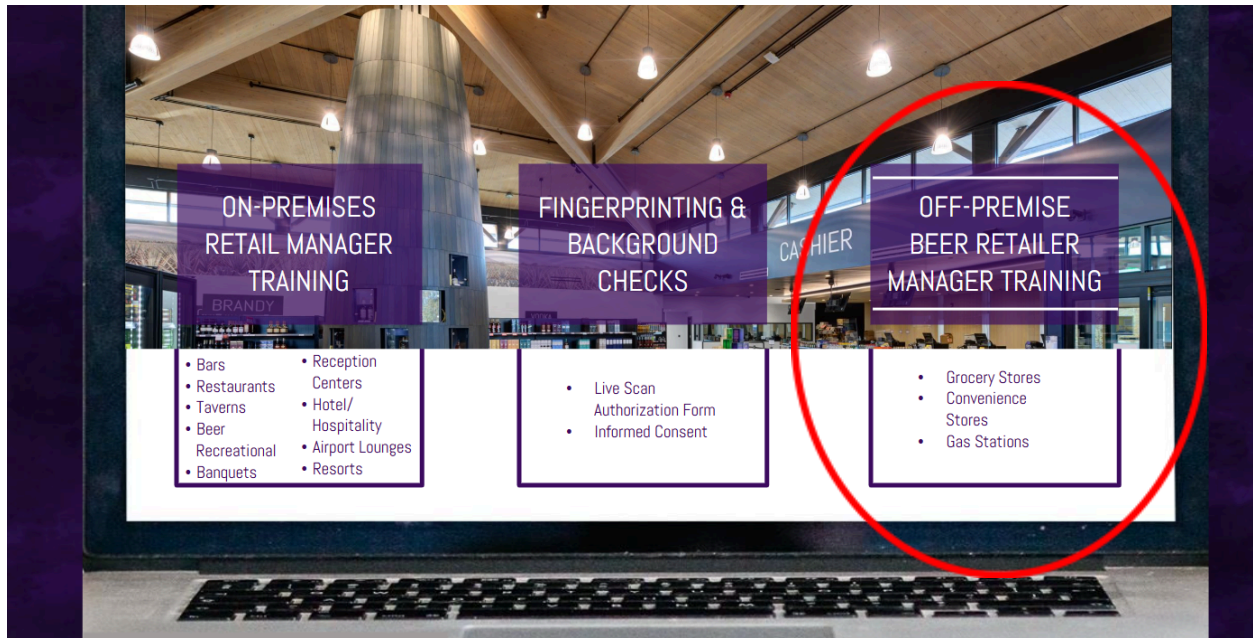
ON-PREMISES RETAIL MANAGER TRAINING

BRANDY

- Bars
- Restaurants
- Taverns
- Beer Recreational
- Banquets
- Reception Centers
- Hotel/ Hospitality
- Airport Lounges
- Resorts

FINGERPRINTING & BACKGROUND CHECKS

- Live Scan Authorization Form
- Informed Consent

CASHIER

OFF-PREMISE BEER RETAILER MANAGER TRAINING

- Grocery Stores
- Convenience Stores
- Gas Stations